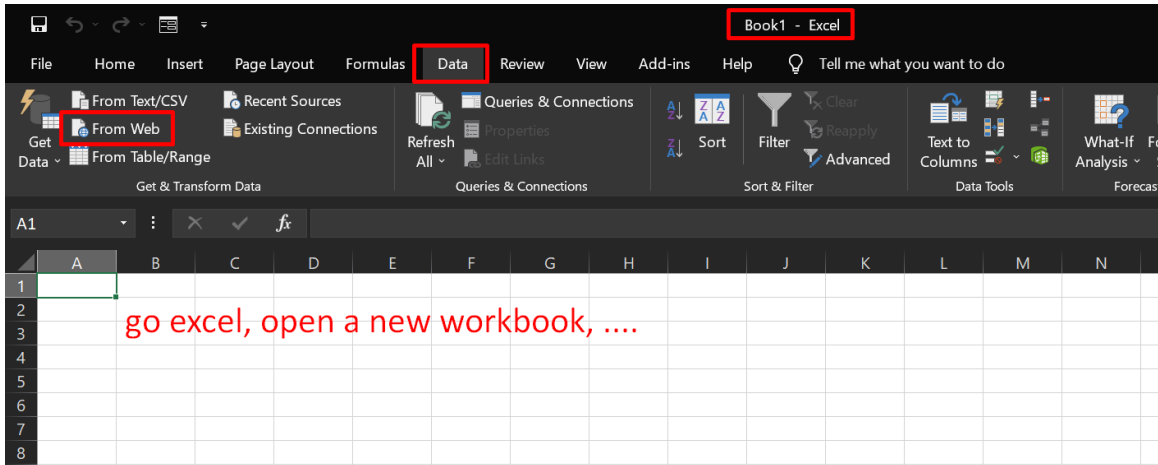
Book1 - Excel

File Home Insert Page Layout Formulas Data Review View Add-ins Help Tell me what you want to do

Get Data From Text/CSV From Web From Table/Range Recent Sources Existing Connections
Get & Transform Data

Refresh All Queries & Connections Properties Edit Links
Queries & Connections

Sort Filter Clear Reapply Advanced
Sort & Filter

Text to Columns
Data Tools

What-If Analysis
Forecas

A1 fx

A B C D E F G H I J K L M N
1
2
3
4
5
6
7
8

go excel, open a new workbook, ....